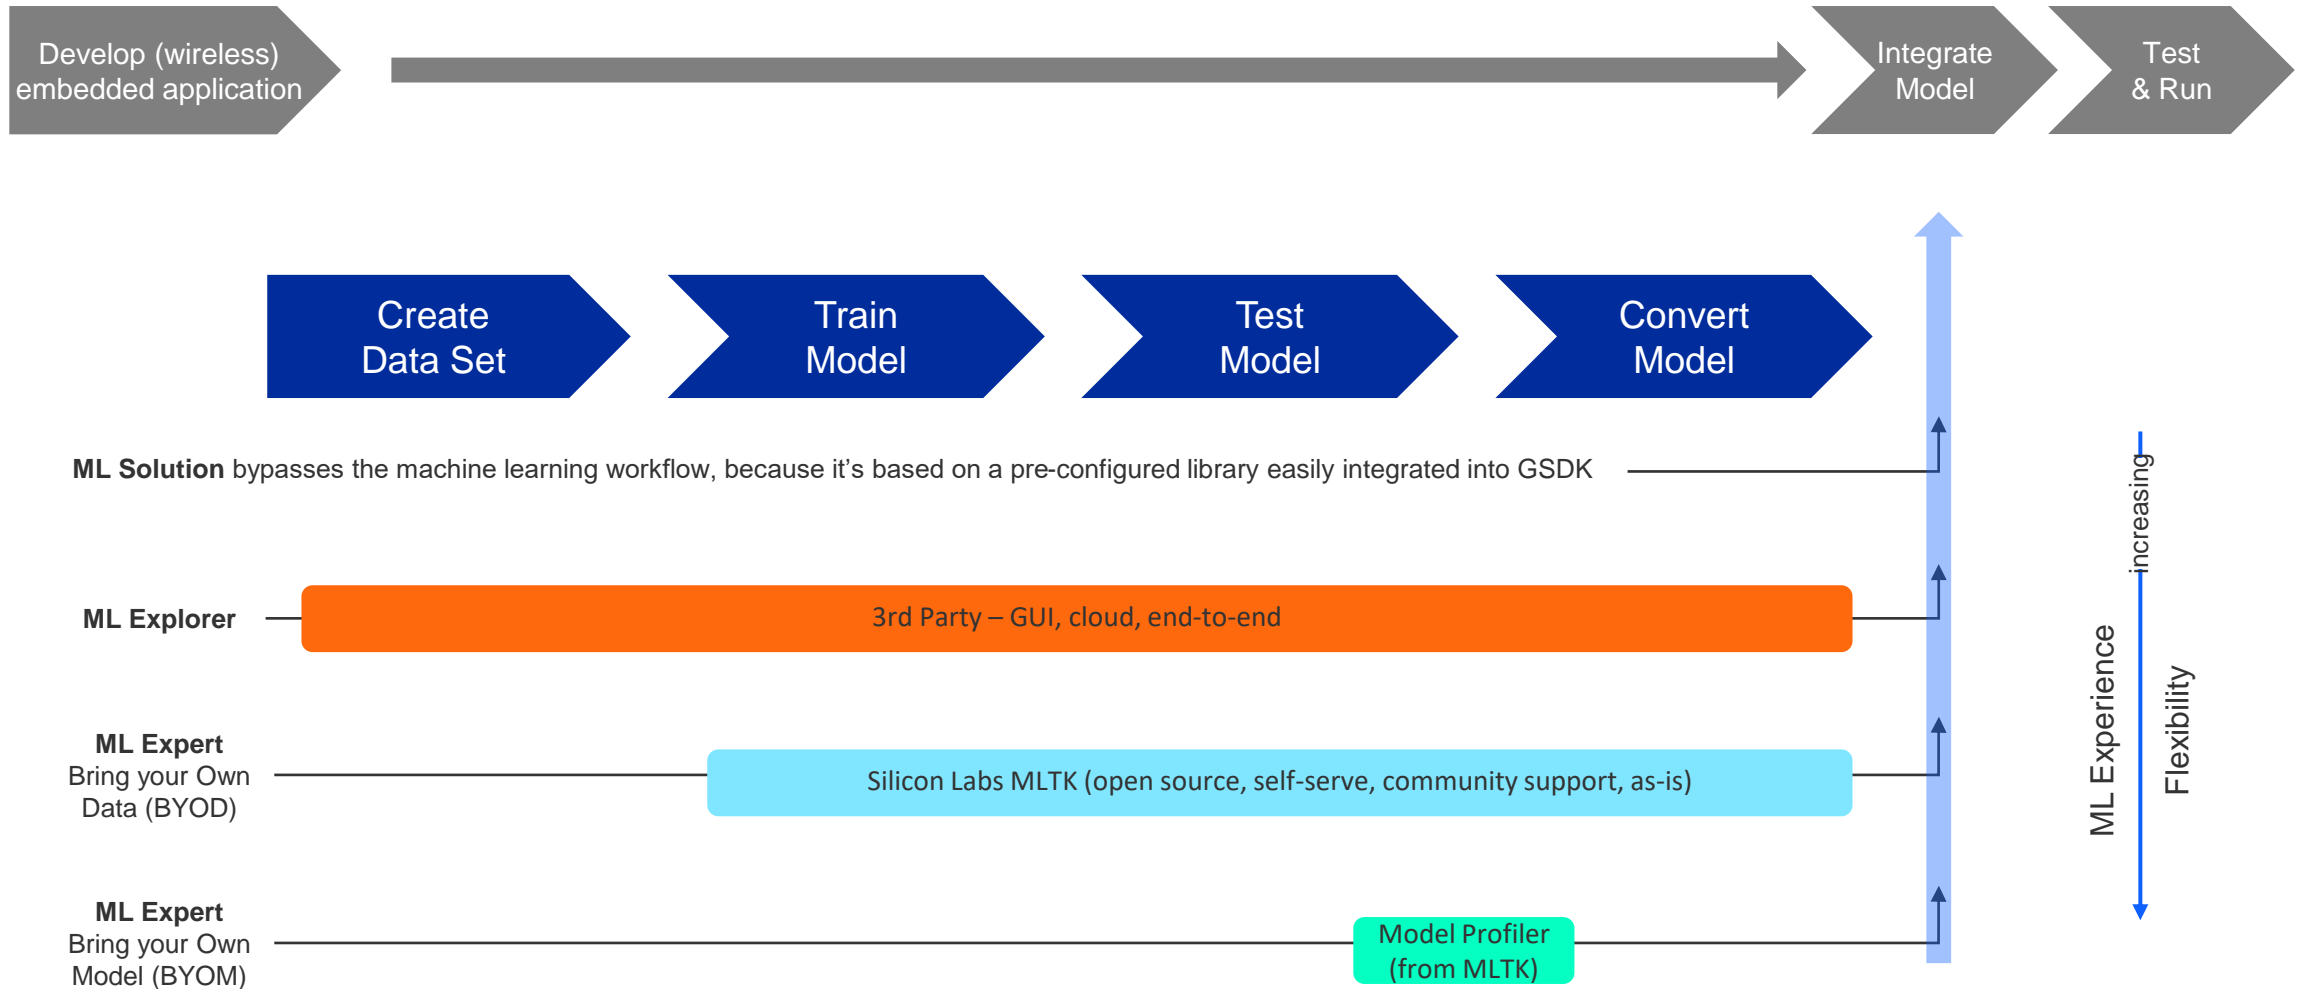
Develop (wireless) embedded application

Integrate Model

Test & Run

Create Data Set

Train Model

Test Model

Convert Model

**ML Solution** bypasses the machine learning workflow, because it's based on a pre-configured library easily integrated into GSDK

**ML Explorer**

3rd Party – GUI, cloud, end-to-end

**ML Expert**
Bring your Own Data (BYOD)

Silicon Labs MLTK (open source, self-serve, community support, as-is)

**ML Expert**
Bring your Own Model (BYOM)

Model Profiler (from MLTK)

increasing

ML Experience

Flexibility